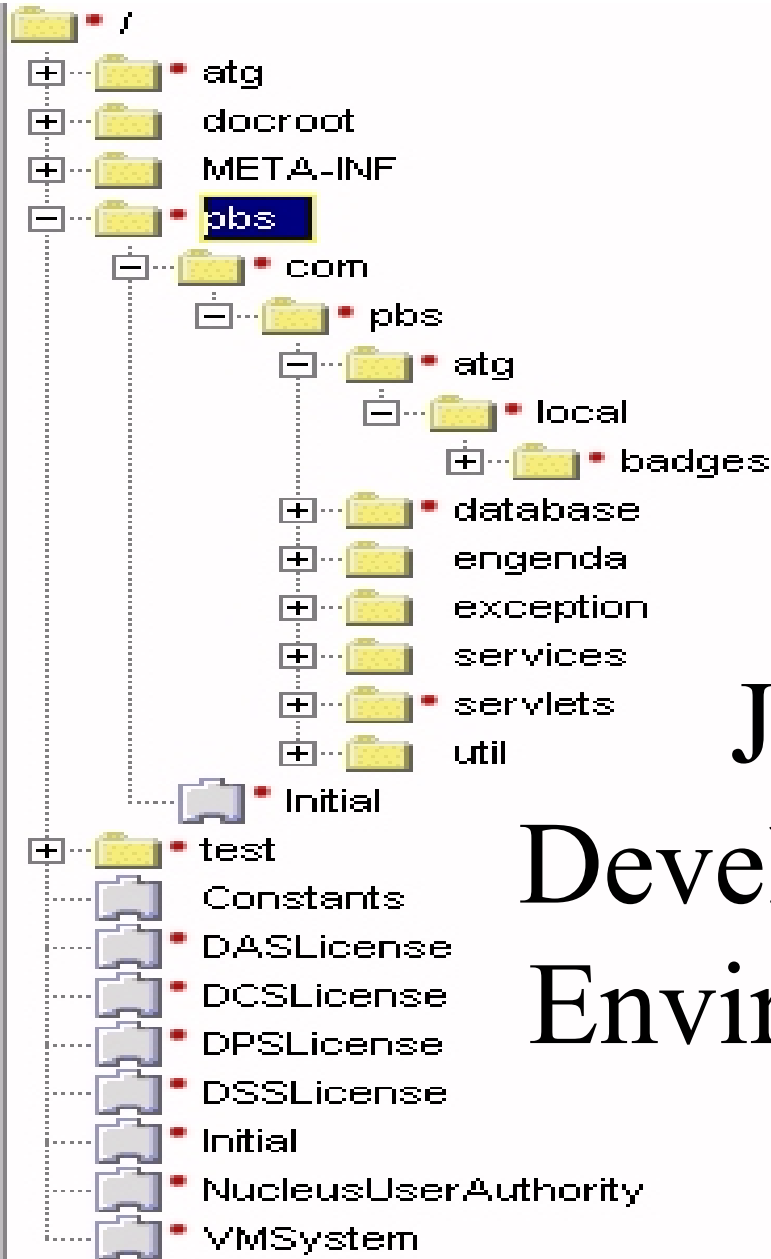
/
atg
docroot
META-INF
pbs
com
pbs
atg
local
badges
database
engenda
exception
services
servlets
util
Initial
test
Constants
DASLicense
DCSLicense
DPSLicense
DSSLicense
Initial
NucleusUserAuthority
VMSystem

J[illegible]
Devel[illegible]
Envir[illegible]